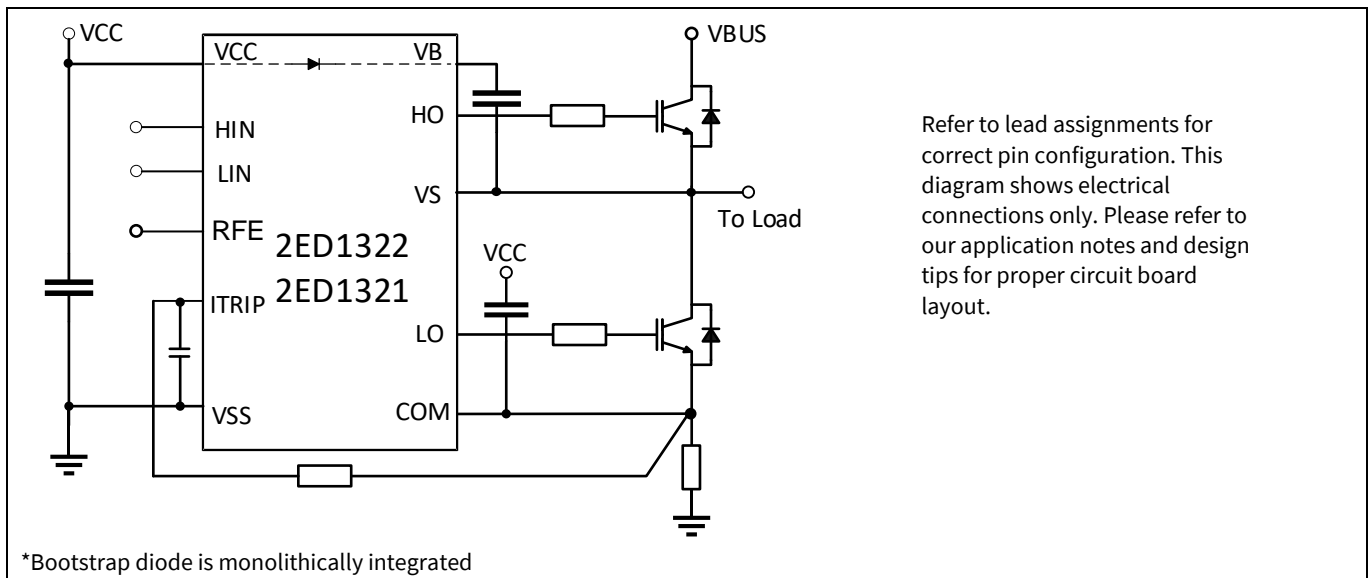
VCC
VCC
VB
HIN
LIN
RFE
2ED1322
2ED1321
ITRIP
VSS
HO
VS
LO
COM
VBUS
To Load
VCC

Refer to lead assignments for correct pin configuration. This diagram shows electrical connections only. Please refer to our application notes and design tips for proper circuit board layout.

*Bootstrap diode is monolithically integrated